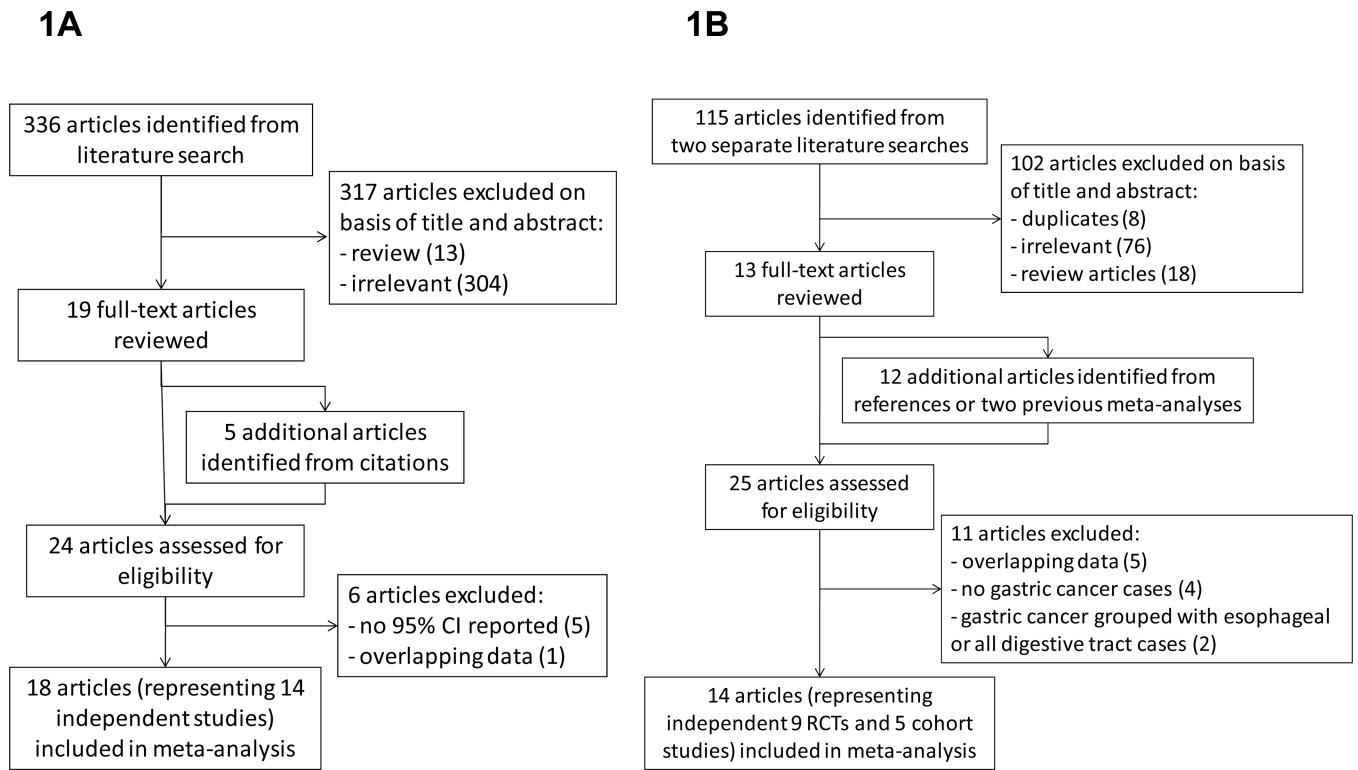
1A

336 articles identified from literature search

317 articles excluded on basis of title and abstract:
- review (13)
- irrelevant (304)

19 full-text articles reviewed

5 additional articles identified from citations

24 articles assessed for eligibility

6 articles excluded:
- no 95% CI reported (5)
- overlapping data (1)

18 articles (representing 14 independent studies) included in meta-analysis

1B

115 articles identified from two separate literature searches

102 articles excluded on basis of title and abstract:
- duplicates (8)
- irrelevant (76)
- review articles (18)

13 full-text articles reviewed

12 additional articles identified from references or two previous meta-analyses

25 articles assessed for eligibility

11 articles excluded:
- overlapping data (5)
- no gastric cancer cases (4)
- gastric cancer grouped with esophageal or all digestive tract cases (2)

14 articles (representing independent 9 RCTs and 5 cohort studies) included in meta-analysis